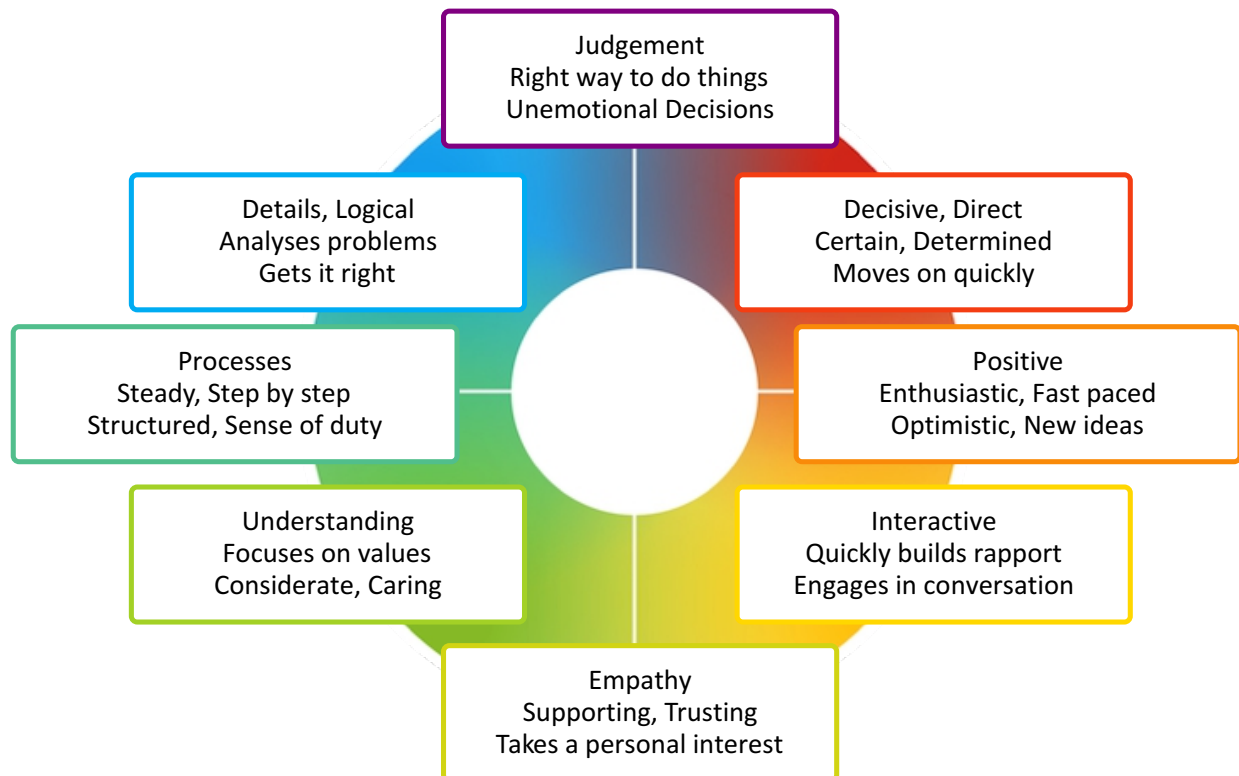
Judgement
Right way to do things
Unemotional Decisions

Details, Logical
Analyses problems
Gets it right

Decisive, Direct
Certain, Determined
Moves on quickly

Processes
Steady, Step by step
Structured, Sense of duty

Positive
Enthusiastic, Fast paced
Optimistic, New ideas

Understanding
Focuses on values
Considerate, Caring

Interactive
Quickly builds rapport
Engages in conversation

Empathy
Supporting, Trusting
Takes a personal interest